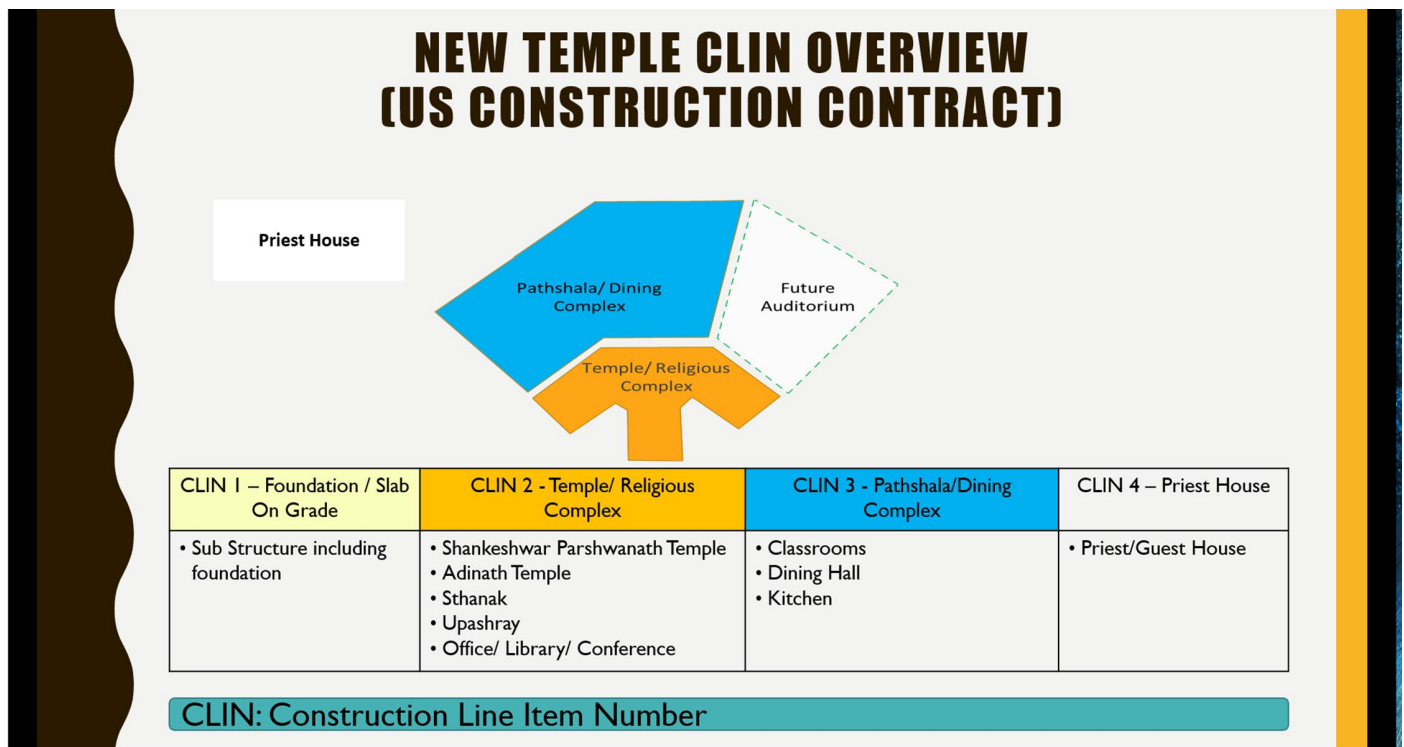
NEW TEMPLE CLIN OVERVIEW (US CONSTRUCTION CONTRACT)

Priest House

Pathshala/ Dining Complex

Future Auditorium

Temple/ Religious Complex

| CLIN 1 – Foundation / Slab On Grade | CLIN 2 - Temple/ Religious Complex | CLIN 3 - Pathshala/Dining Complex | CLIN 4 – Priest House |
|---|---|---|---|
| • Sub Structure including foundation | • Shankeshwar Parshwanath Temple<br>• Adinath Temple<br>• Sthanak<br>• Upashray<br>• Office/ Library/ Conference | • Classrooms<br>• Dining Hall<br>• Kitchen | • Priest/Guest House |

CLIN: Construction Line Item Number